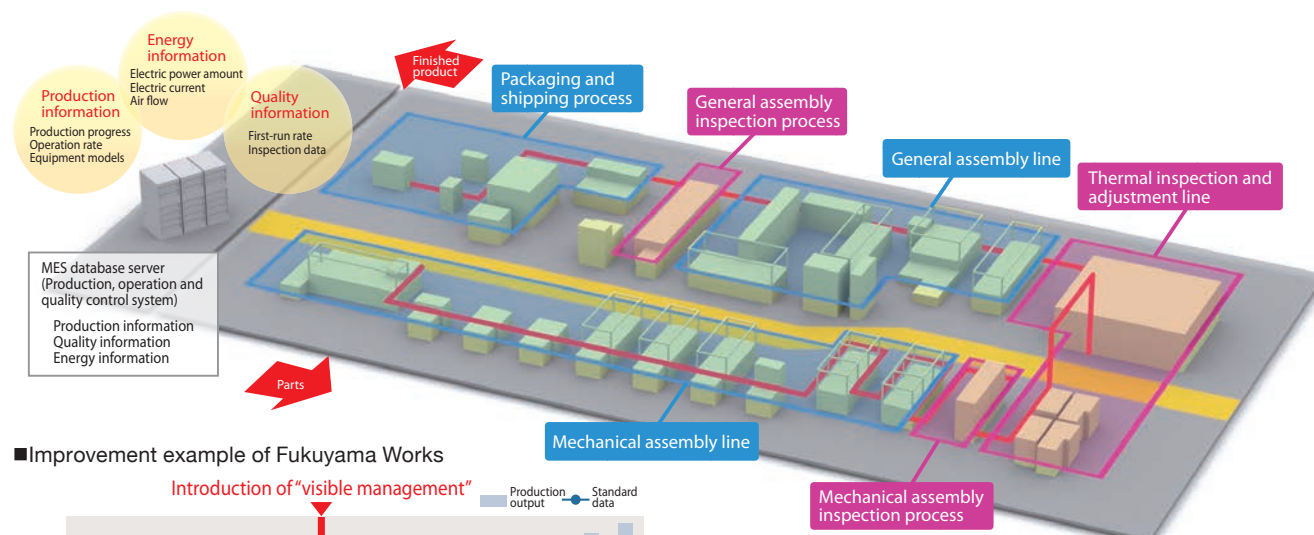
Energy information
Electric power amount
Electric current
Air flow

Production information
Production progress
Operation rate
Equipment models

Quality information
First-run rate
Inspection data

Finished product

Packaging and shipping process

General assembly inspection process

General assembly line

Thermal inspection and adjustment line

MES database server
(Production, operation and quality control system)
Production information
Quality information
Energy information

Parts

Mechanical assembly line

Mechanical assembly inspection process

■Improvement example of Fukuyama Works

Introduction of “visible management”

Production output

Standard data